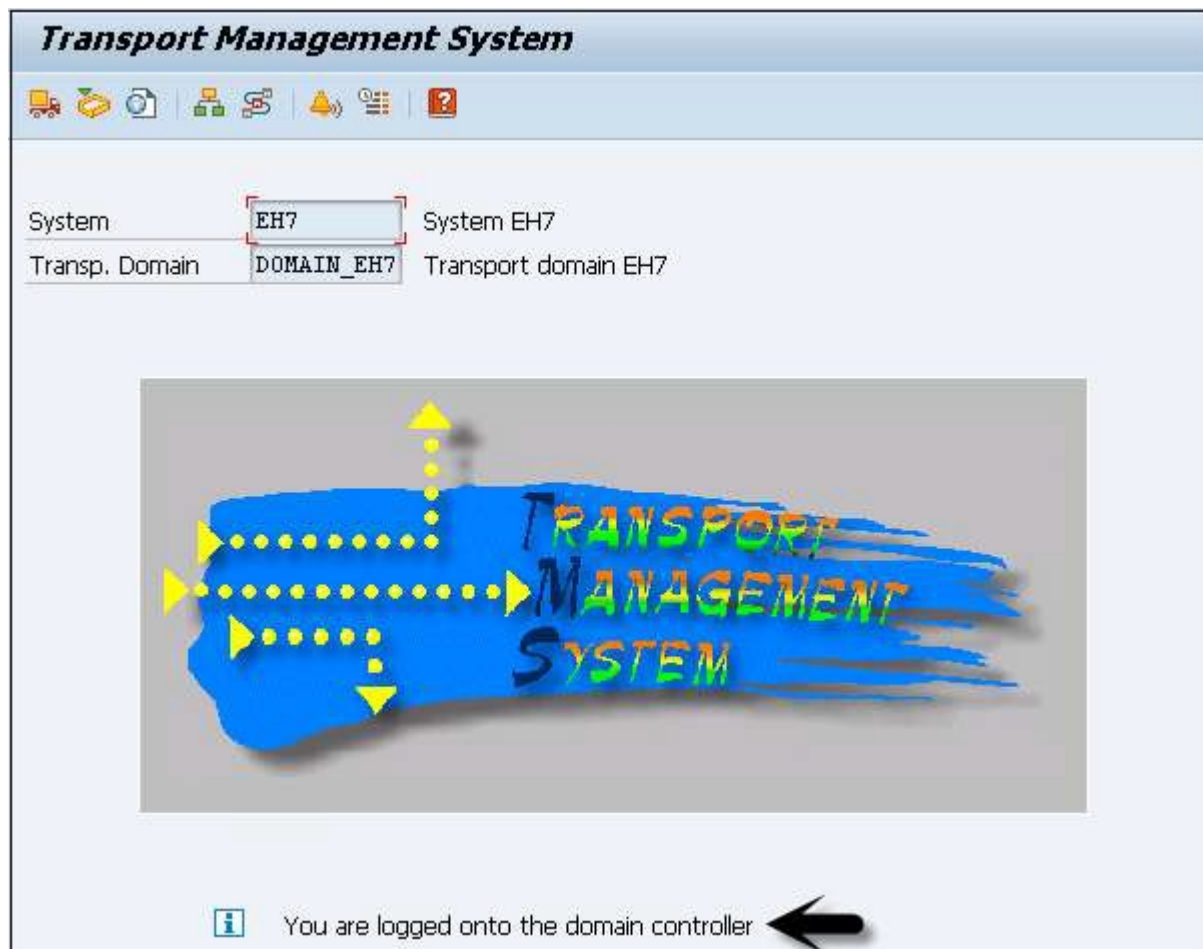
Transport Management System

| | | |
|---|---|---|
| System | EH7 | System EH7 |
| Transp. Domain | DOMAIN_EH7 | Transport domain EH7 |

TRANSPORT
MANAGEMENT
SYSTEM

You are logged onto the domain controller